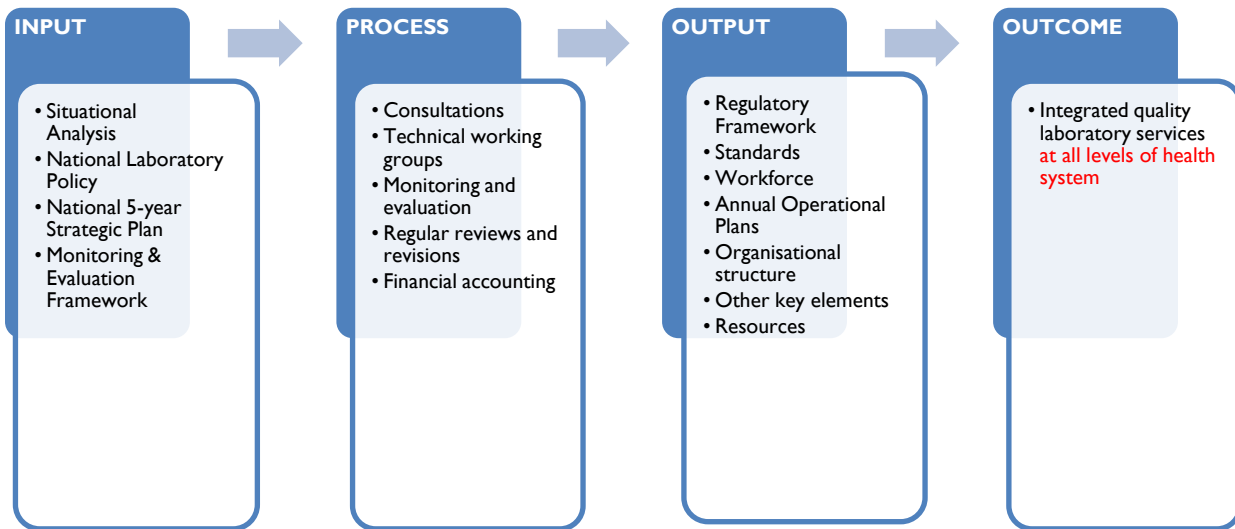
INPUT

• Situational Analysis
• National Laboratory Policy
• National 5-year Strategic Plan
• Monitoring & Evaluation Framework

PROCESS

• Consultations
• Technical working groups
• Monitoring and evaluation
• Regular reviews and revisions
• Financial accounting

OUTPUT

• Regulatory Framework
• Standards
• Workforce
• Annual Operational Plans
• Organisational structure
• Other key elements
• Resources

OUTCOME

• Integrated quality laboratory services at all levels of health system